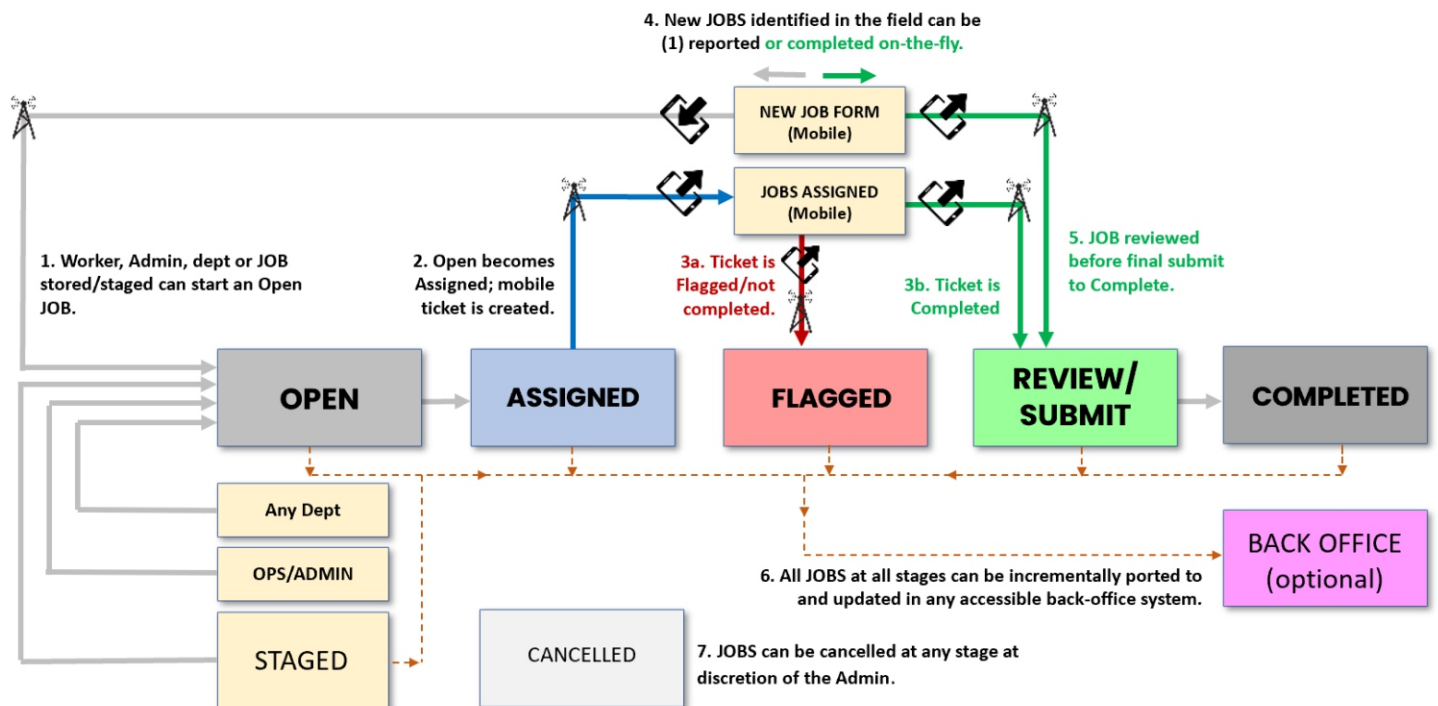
4. New JOBS identified in the field can be (1) reported or completed on-the-fly.

NEW JOB FORM (Mobile)

JOBS ASSIGNED (Mobile)

1. Worker, Admin, dept or JOB stored/staged can start an Open JOB.

2. Open becomes Assigned; mobile ticket is created.

3a. Ticket is Flagged/not completed.

3b. Ticket is Completed

5. JOB reviewed before final submit to Complete.

OPEN

ASSIGNED

FLAGGED

REVIEW/ SUBMIT

COMPLETED

Any Dept

OPS/ADMIN

STAGED

BACK OFFICE (optional)

6. All JOBS at all stages can be incrementally ported to and updated in any accessible back-office system.

CANCELLED

7. JOBS can be cancelled at any stage at discretion of the Admin.